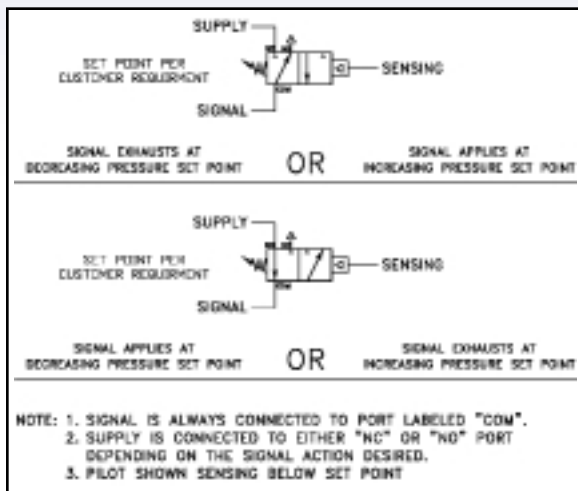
SUPPLY

SET POINT PER CUSTOMER REQUIRMENT

SENSING

SIGNAL

SIGNAL EXHAUSTS AT DECREASING PRESSURE SET POINT

OR

SIGNAL APPLIES AT INCREASING PRESSURE SET POINT

SUPPLY

SET POINT PER CUSTOMER REQUIRMENT

SENSING

SIGNAL

SIGNAL APPLIES AT DECREASING PRESSURE SET POINT

OR

SIGNAL EXHAUSTS AT INCREASING PRESSURE SET POINT

NOTE: 1. SIGNAL IS ALWAYS CONNECTED TO PORT LABELED "COM".
2. SUPPLY IS CONNECTED TO EITHER "NC" OR "NO" PORT DEPENDING ON THE SIGNAL ACTION DESIRED.
3. PILOT SHOWN SENSING BELOW SET POINT